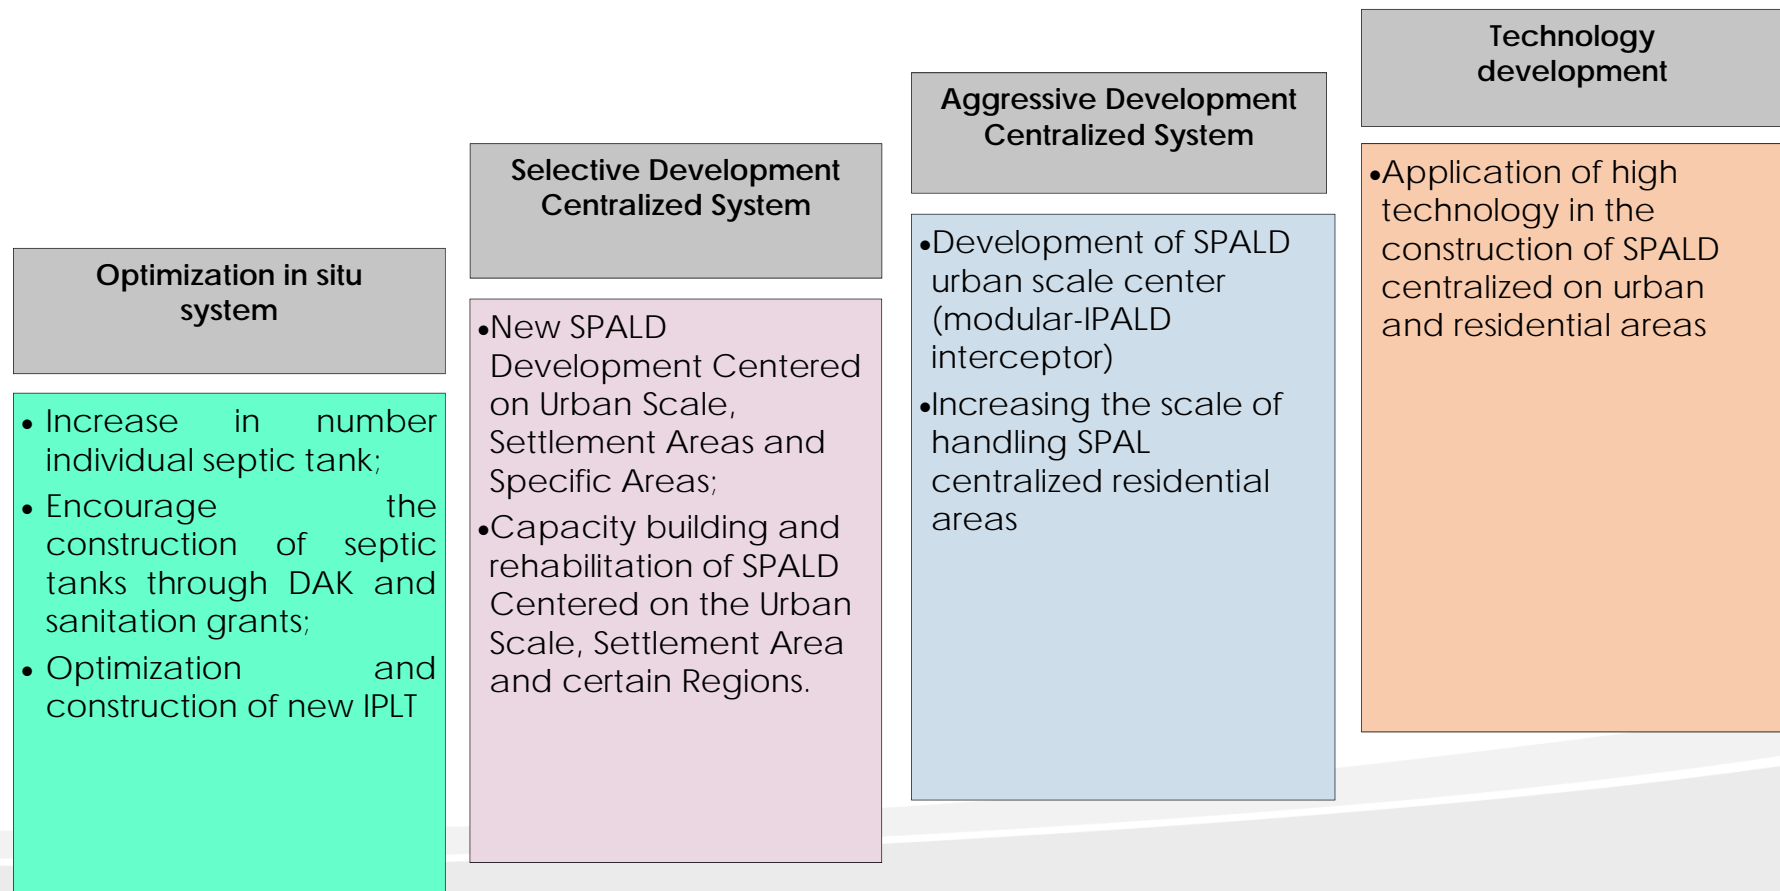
Optimization in situ system

• Increase in number individual septic tank;
• Encourage the construction of septic tanks through DAK and sanitation grants;
• Optimization and construction of new IPLT

Selective Development Centralized System

•New SPALD Development Centered on Urban Scale, Settlement Areas and Specific Areas;
•Capacity building and rehabilitation of SPALD Centered on the Urban Scale, Settlement Area and certain Regions.

Aggressive Development Centralized System

•Development of SPALD urban scale center (modular-IPALD interceptor)
•Increasing the scale of handling SPAL centralized residential areas

Technology development

•Application of high technology in the construction of SPALD centralized on urban and residential areas